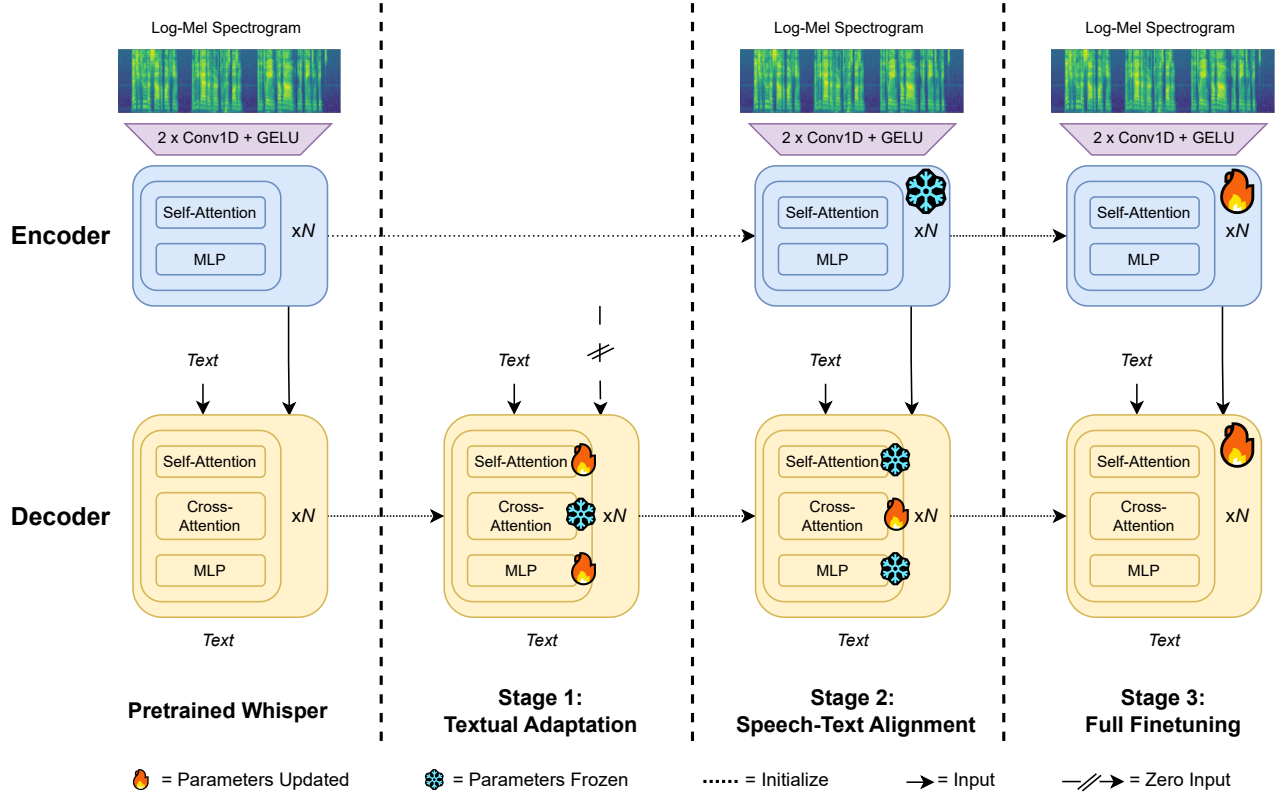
Log-Mel Spectrogram

2 x Conv1D + GELU

Encoder

Self-Attention

MLP

x$N$

Text

Decoder

Self-Attention

Cross-Attention

MLP

x$N$

Text

Pretrained Whisper

Text

Self-Attention

Cross-Attention

MLP

x$N$

Text

Stage 1:
Textual Adaptation

Log-Mel Spectrogram

2 x Conv1D + GELU

Self-Attention

MLP

x$N$

Text

Self-Attention

Cross-Attention

MLP

x$N$

Text

Stage 2:
Speech-Text Alignment

Log-Mel Spectrogram

2 x Conv1D + GELU

Self-Attention

MLP

x$N$

Text

Self-Attention

Cross-Attention

MLP

x$N$

Text

Stage 3:
Full Finetuning

= Parameters Updated = Parameters Frozen = Initialize = Input = Zero Input